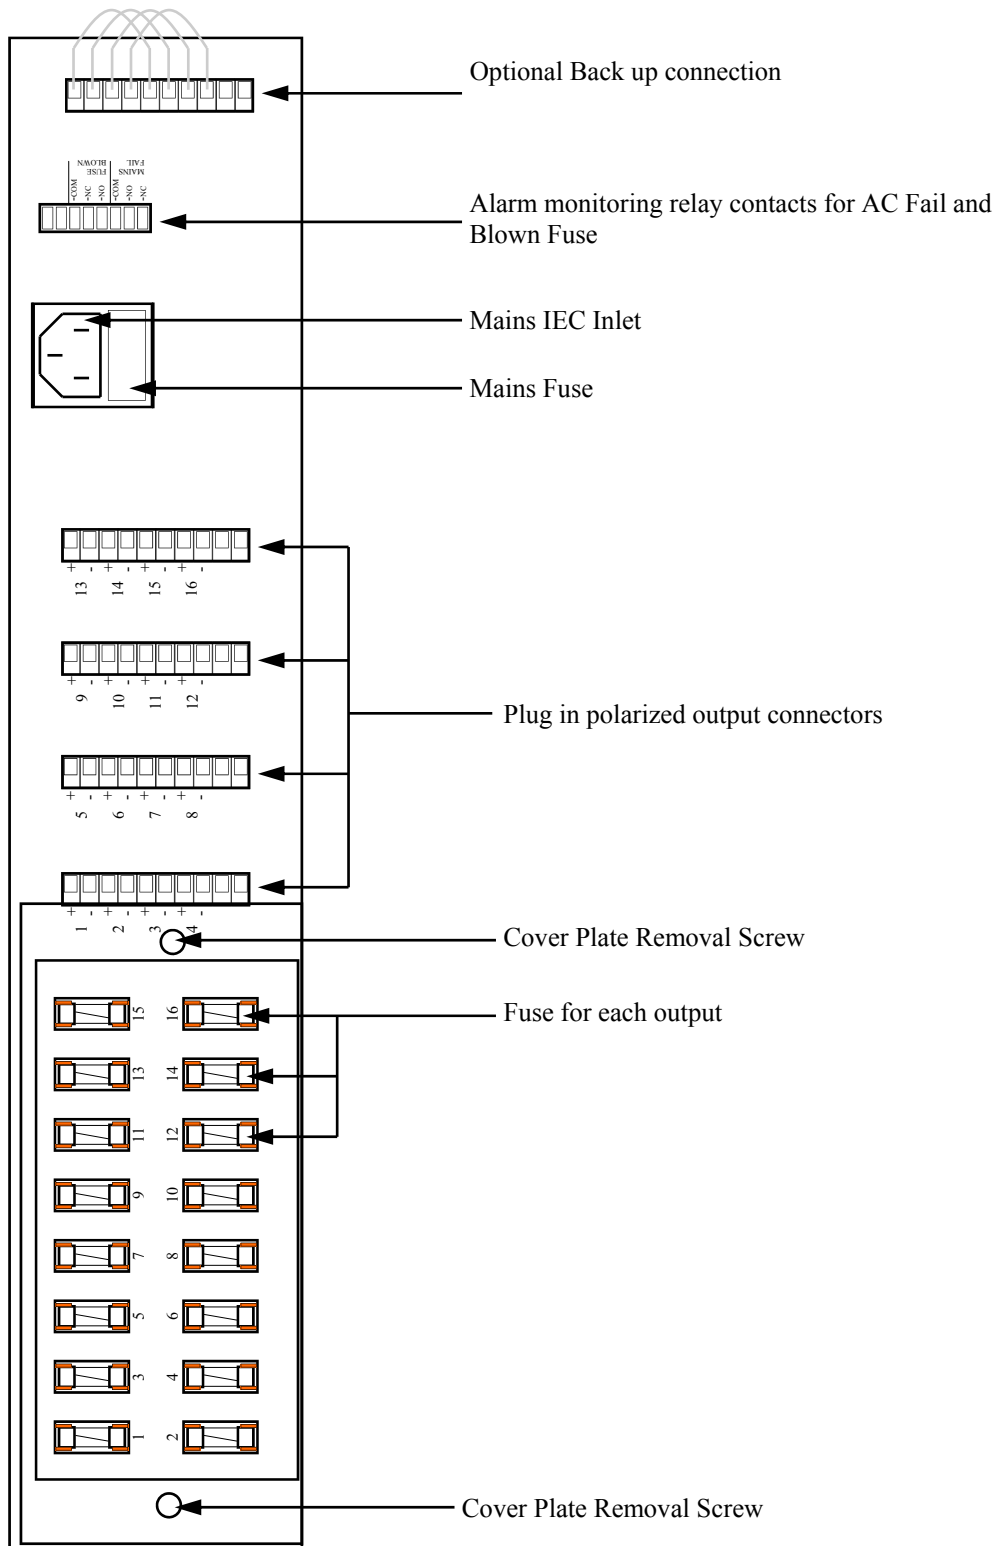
Optional Back up connection

FUSE BLOWN
COM
NC
NO
MAINS FAIL
COM
NO
NC

Alarm monitoring relay contacts for AC Fail and Blown Fuse

Mains IEC Inlet

Mains Fuse

+ - + - + - + -
13 14 15 16

+ - + - + - + -
9 10 11 12

Plug in polarized output connectors

+ - + - + - + -
5 6 7 8

+ - + - + - + -
1 2 3 4

Cover Plate Removal Screw

15 16
13 14
11 12
9 10
7 8
5 6
3 4
1 2

Fuse for each output

Cover Plate Removal Screw